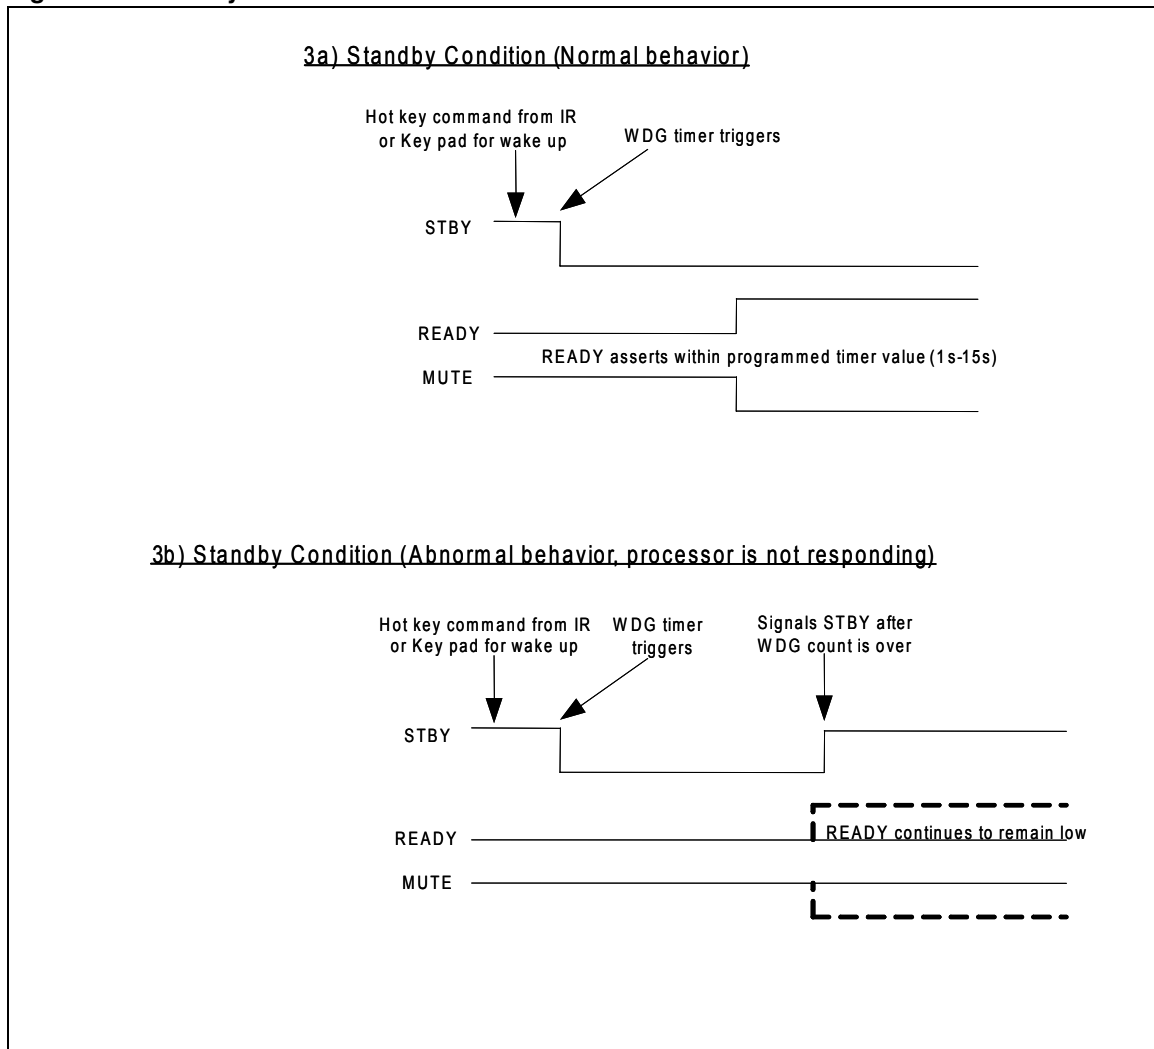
3a) Standby Condition (Normal behavior)

Hot key command from IR or Key pad for wake up

WDG timer triggers

STBY

READY

READY asserts within programmed timer value (1s-15s)

MUTE

3b) Standby Condition (Abnormal behavior, processor is not responding)

Hot key command from IR or Key pad for wake up

WDG timer triggers

Signals STBY after WDG count is over

STBY

READY

READY continues to remain low

MUTE